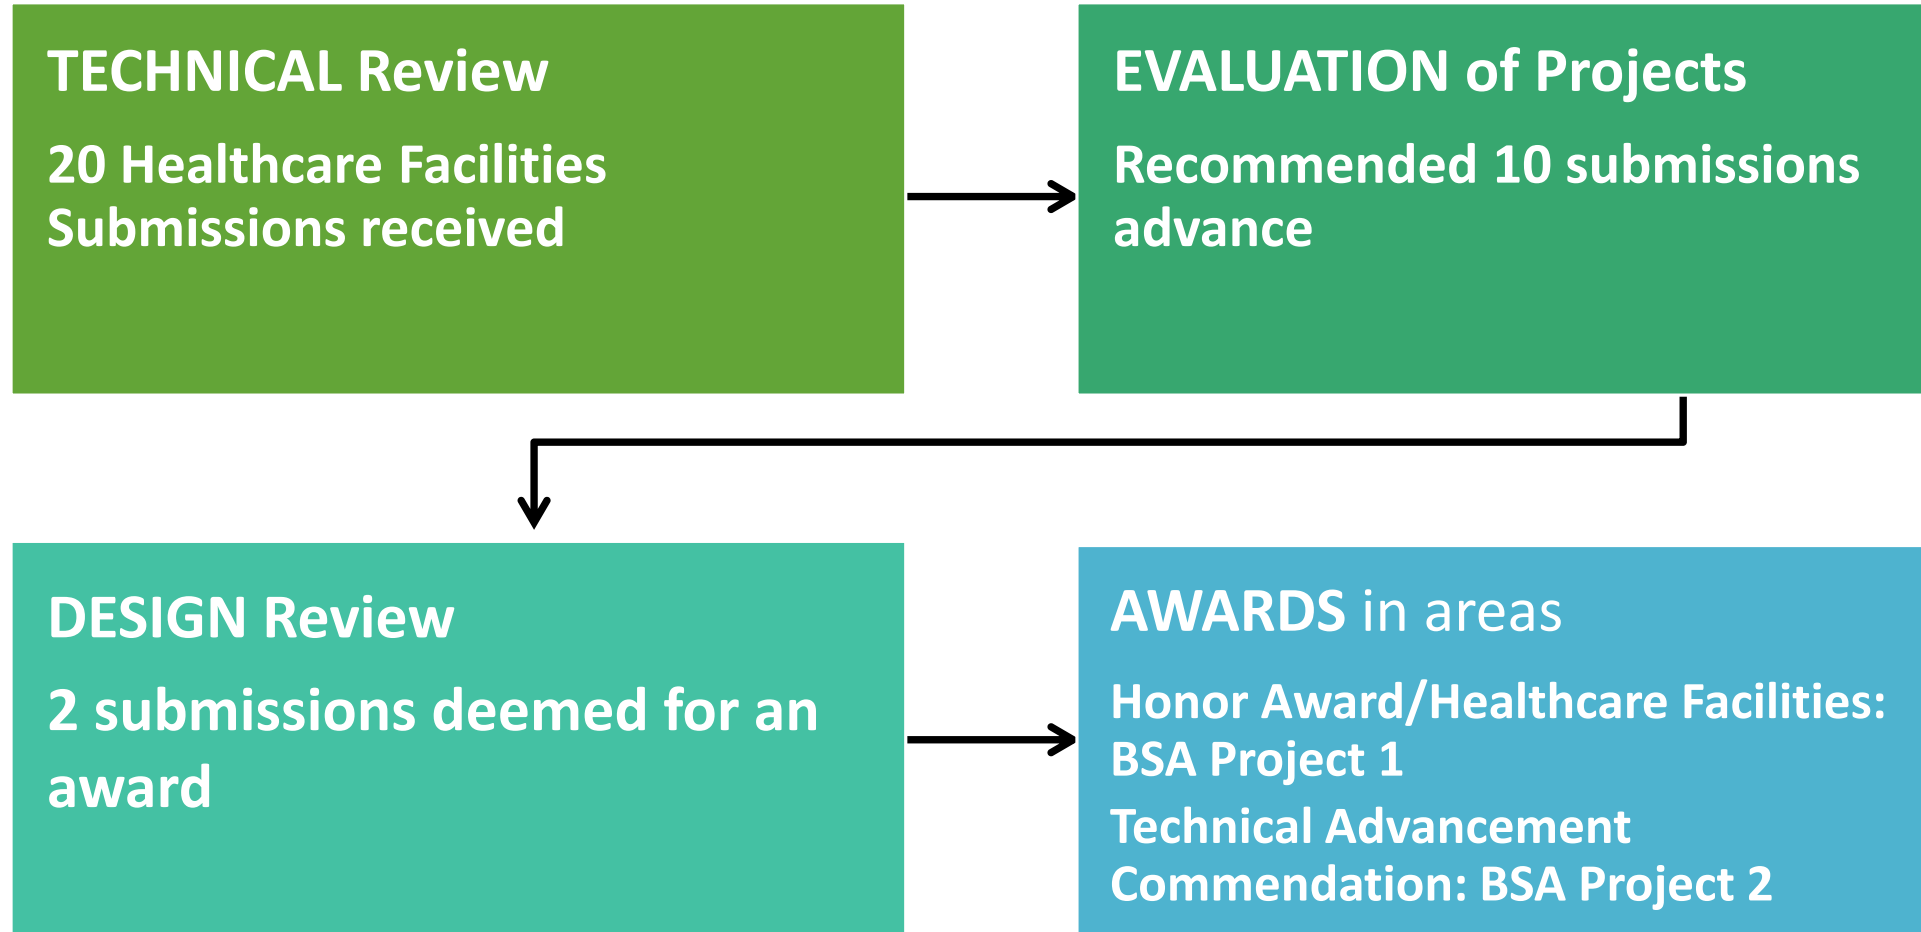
TECHNICAL Review

20 Healthcare Facilities Submissions received

EVALUATION of Projects

Recommended 10 submissions advance

DESIGN Review

2 submissions deemed for an award

AWARDS in areas

Honor Award/Healthcare Facilities: BSA Project 1

Technical Advancement Commendation: BSA Project 2